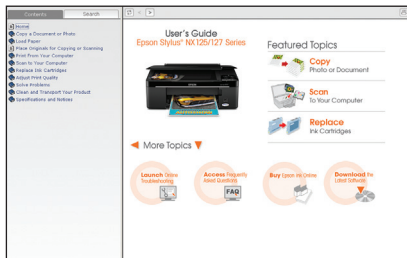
Contents Search

Home
Copy a Document or Photo
Load Paper
Place Originals for Copying or Scanning
Print From Your Computer
Scan to Your Computer
Replace Ink Cartridges
Adjust Print Quality
Solve Problems
Clean and Transport Your Product
Specifications and Notices

User's Guide
Epson Stylus® NX125/127 Series

Featured Topics

Copy
Photo or Document

Scan
To Your Computer

Replace
Ink Cartridges

More Topics

Launch Online Troubleshooting

Access Frequently Asked Questions

FAQ

Buy Epson Ink Online

Download the Latest Software